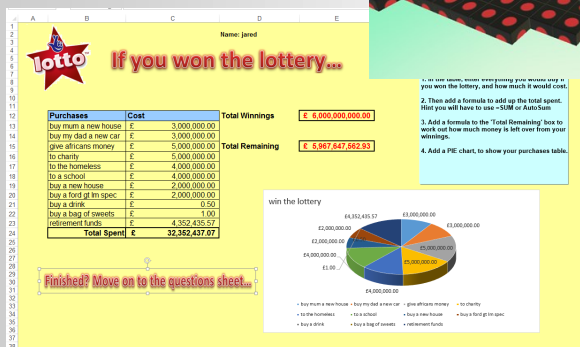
A B C D E

Name: jared

lotto

If you won the lottery...

1. In the table, enter everything you would buy if you won the lottery, and how much it would cost.

2. Then add a formula to add up the total spent. Hint you will have to use =SUM or AutoSum

3. Add a formula to the 'Total Remaining' box to work out how much money is left over from your winnings.

4. Add a PIE chart, to show your purchases table.

| Purchases | Cost |
|---|---|
| buy mum a new house | £ 3,000,000.00 |
| buy my dad a new car | £ 3,000,000.00 |
| give africans money | £ 5,000,000.00 |
| to charity | £ 5,000,000.00 |
| to the homeless | £ 4,000,000.00 |
| to a school | £ 4,000,000.00 |
| buy a new house | £ 2,000,000.00 |
| buy a ford gt lm spec. | £ 2,000,000.00 |
| buy a drink | £ 0.50 |
| buy a bag of sweets | £ 1.00 |
| retirement funds | £ 4,352,435.57 |
| Total Spent | £ 32,352,437.07 |

Total Winnings £ 6,000,000,000.00

Total Remaining £ 5,967,647,562.93

Finished? Move on to the questions sheet...

win the lottery

£4,352,435.57
£3,000,000.00
£3,000,000.00
£2,000,000.00
£2,000,000.00
£5,000,000.00
£4,000,000.00
£1.00
£5,000,000.00
£4,000,000.00

buy mum a new house, buy my dad a new car, give africans money, to charity, to the homeless, to a school, buy a new house, buy a ford gt lm spec, buy a drink, buy a bag of sweets, retirement funds